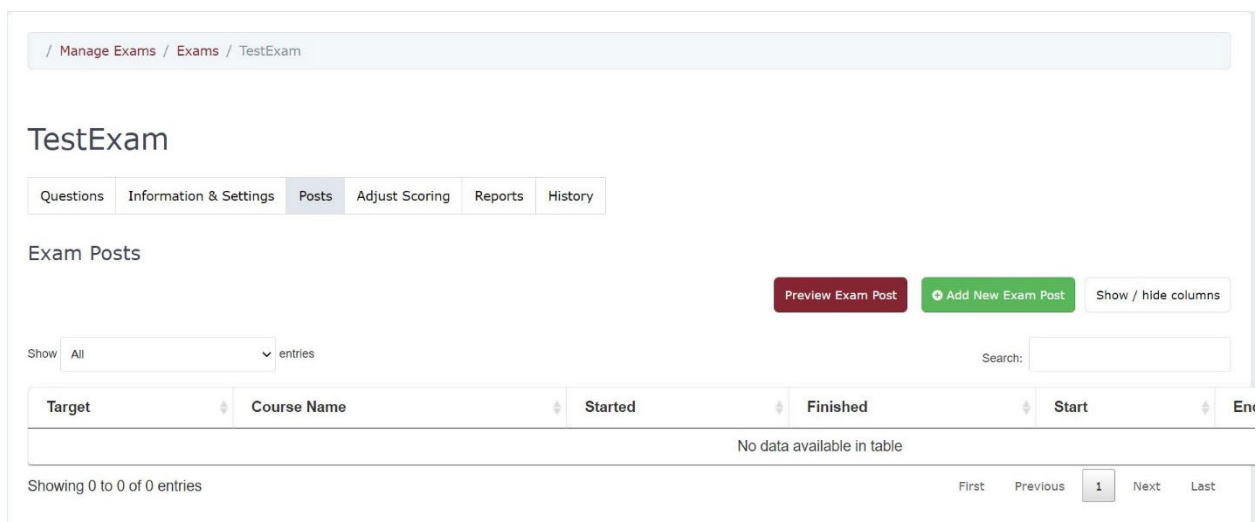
/ Manage Exams / Exams / TestExam

TestExam

Questions | Information & Settings | Posts | Adjust Scoring | Reports | History

Exam Posts

Preview Exam Post | Add New Exam Post | Show / hide columns

Show All entries

Search:

| Target | Course Name | Started | Finished | Start | En |
|---|---|---|---|---|---|
| No data available in table | | | | | |

Showing 0 to 0 of 0 entries

First Previous 1 Next Last